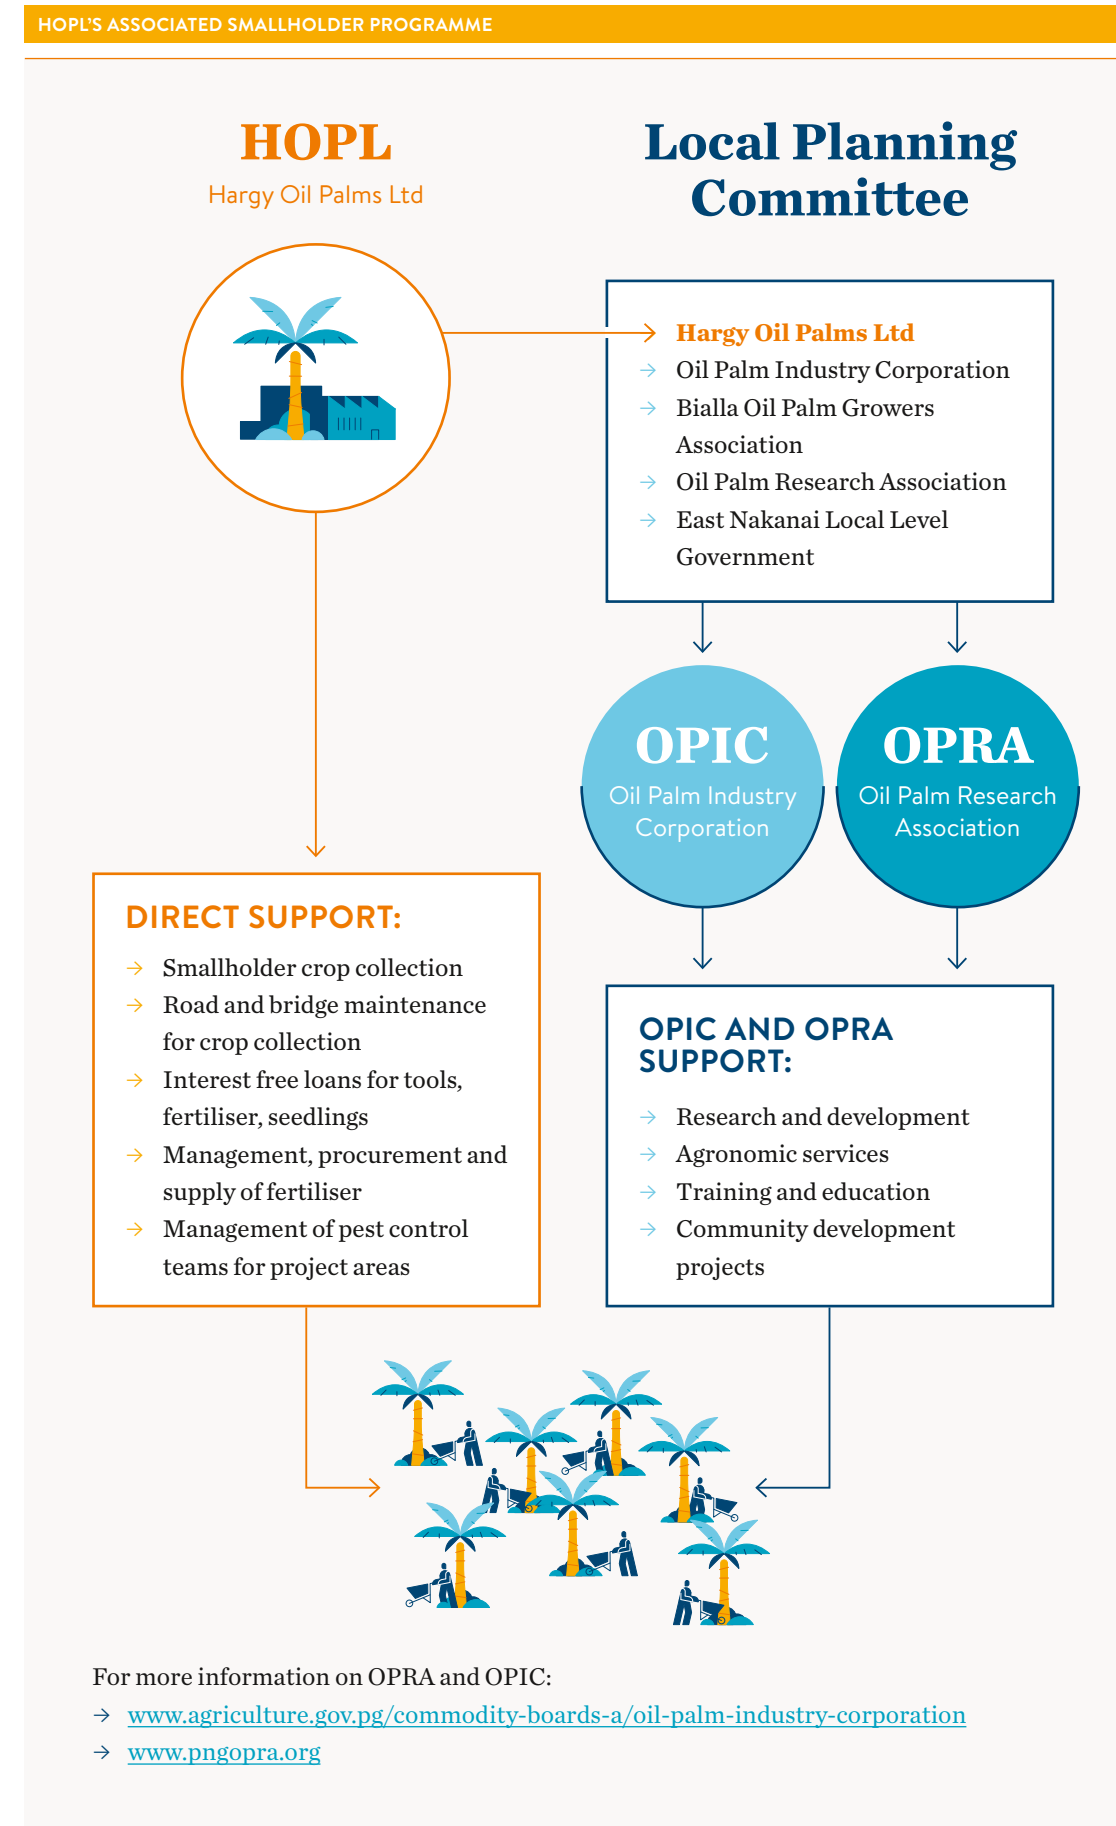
HOPL'S ASSOCIATED SMALLHOLDER PROGRAMME

HOPL
Hargy Oil Palms Ltd

Local Planning Committee

→ Hargy Oil Palms Ltd
→ Oil Palm Industry Corporation
→ Bialla Oil Palm Growers Association
→ Oil Palm Research Association
→ East Nakanai Local Level Government

OPIC
Oil Palm Industry Corporation

OPRA
Oil Palm Research Association

DIRECT SUPPORT:
→ Smallholder crop collection
→ Road and bridge maintenance for crop collection
→ Interest free loans for tools, fertiliser, seedlings
→ Management, procurement and supply of fertiliser
→ Management of pest control teams for project areas

OPIC AND OPRA SUPPORT:
→ Research and development
→ Agronomic services
→ Training and education
→ Community development projects

For more information on OPRA and OPIC:
→ www.agriculture.gov.pg/commodity-boards-a/oil-palm-industry-corporation
→ www.pngopra.org